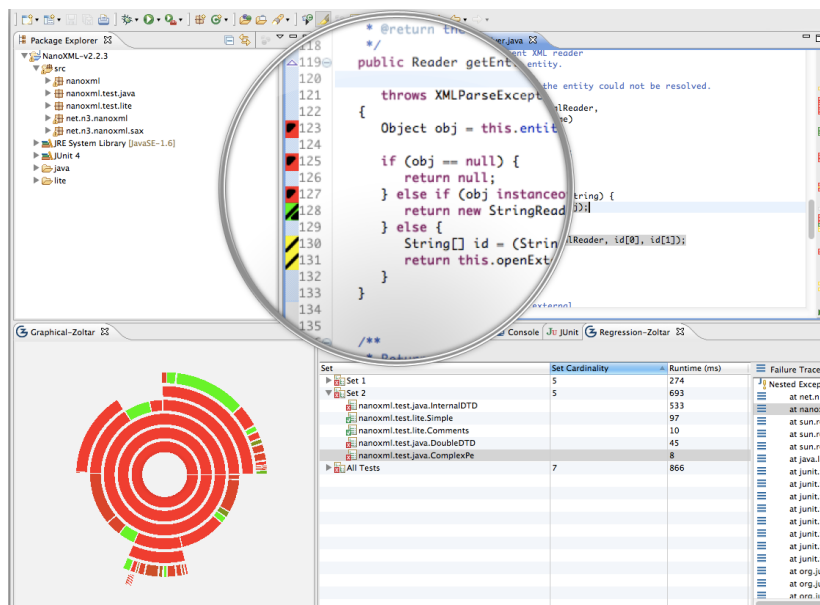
Package Explorer
NanoXML-v2.2.3
src
nanoxml
nanoxml.test.java
nanoxml.test.lite
net.n3.nanoxml
net.n3.nanoxml.sax
JRE System Library [JavaSE-1.6]
JUnit 4
java
lite

* @return the
*/
118
119 public Reader getEnt
120
121 throws XMLParseExcept
122 {
123 Object obj = this.entit
124
125 if (obj == null) {
126 return null;
127 } else if (obj instanceo
128 return new StringRead
129 } else {
130 String[] id = (Strin
131 return this.openExt
132 }
133 }
134
135
/**
* Retu

er.java
ent XML reader
entity.
the entity could not be resolved.
lReader,
e)
tring) {
));
lReader, id[0], id[1]);
external

Graphical-Zoltar
Console
JUnit
Regression-Zoltar

| Set | Set Cardinality | Runtime (ms) |
|---|---|---|
| Set 1 | 5 | 274 |
| Set 2 | 5 | 693 |
| nanoxml.test.java.InternalDTD | | 533 |
| nanoxml.test.lite.Simple | | 97 |
| nanoxml.test.lite.Comments | | 10 |
| nanoxml.test.java.DoubleDTD | | 45 |
| nanoxml.test.java.ComplexPe | | 8 |
| All Tests | 7 | 866 |

Failure Trace
Nested Excep
at net.n
at nano
at sun.r
at sun.r
at sun.r
at java.l
at junit.
at junit.
at junit.
at junit.
at junit.
at junit.
at junit.
at org.ju
at org.ju
at org.ju